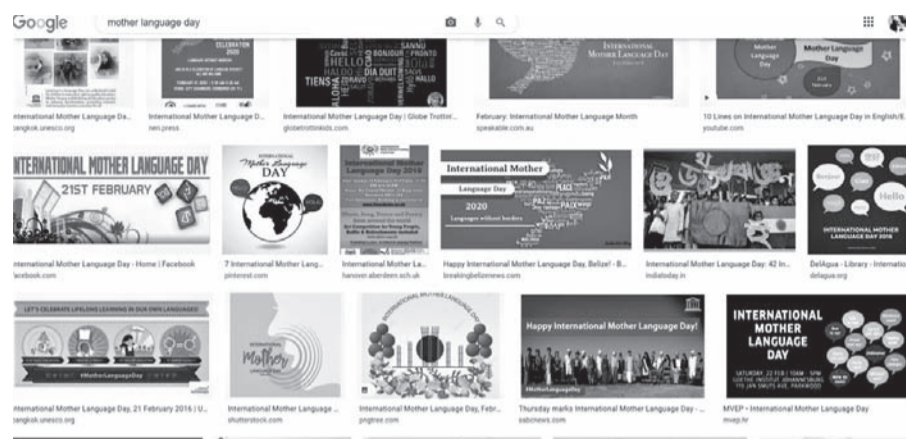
Google

mother language day

CELEBRATION 2020

SANNU BONJOUR HELLO HALLO DIA DUIT TIENS CIAO HALLO

INTERNATIONAL MOTHER LANGUAGE DAY

Mother Language Day

nternational Mother Language Da... angkok.unesco.org

International Mother Language D... nen.press

International Mother Language Day | Globe Trotter... globetrotterkids.com

February: International Mother Language Month speakable.com.au

10 Lines on International Mother Language Day in English/E... youtube.com

INTERNATIONAL MOTHER LANGUAGE DAY 21ST FEBRUARY

International Mother Language DAY

International Mother Language Day 2016

International Mother Language Day 2020 Languages without borders

PEACE PAIX

Bonjour Hello

INTERNATIONAL MOTHER LANGUAGE DAY 2016

International Mother Language Day - Home | Facebook facebook.com

7 International Mother Lang... pinterest.com

International Mother La... hanover.aberdeen.sch.uk

Happy International Mother Language Day, Belize! - B... breakingbelizenews.com

International Mother Language Day: 42 In... indiatoday.in

DelAgua - Library - Internatio... delagua.org

LET'S CELEBRATE LIFELONG LEARNING IN OUR OWN LANGUAGES!

#MotherLanguageDay

International Mother Language Day

INTERNATIONAL MOTHER LANGUAGE DAY

Happy International Mother Language Day!

#MotherLanguageDay

INTERNATIONAL MOTHER LANGUAGE DAY

SATURDAY 22 FEB | 10AM - 5PM GOETHE INSTITUT JOHANNESBURG

nternational Mother Language Day, 21 February 2016 | U... angkok.unesco.org

International Mother Language ... shutterstock.com

International Mother Language Day, Febr... pngtree.com

Thursday marks International Mother Language Day -... sabcnews.com

MVEP - International Mother Language Day mvep.hr